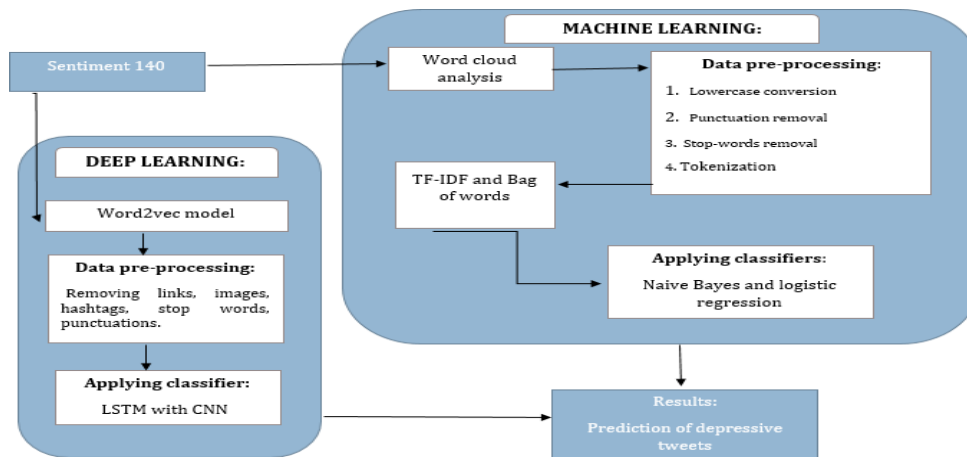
Sentiment 140

MACHINE LEARNING:

Word cloud analysis

Data pre-processing:

1. Lowercase conversion
2. Punctuation removal
3. Stop-words removal
4. Tokenization

TF-IDF and Bag of words

Applying classifiers:

Naive Bayes and logistic regression

DEEP LEARNING:

Word2vec model

Data pre-processing:

Removing links, images, hashtags, stop words, punctuations.

Applying classifier:

LSTM with CNN

Results:

Prediction of depressive tweets